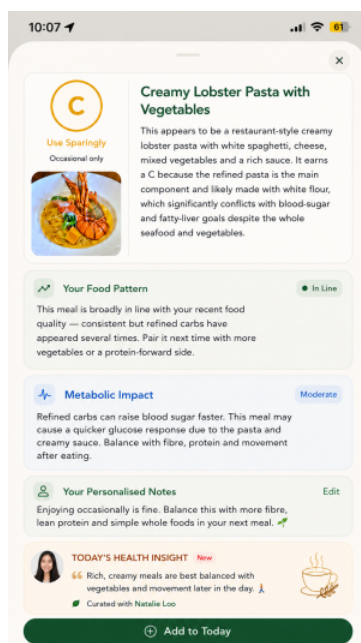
10:07

61

×

C

Use Sparingly

Occasional only

Creamy Lobster Pasta with Vegetables

This appears to be a restaurant-style creamy lobster pasta with white spaghetti, cheese, mixed vegetables and a rich sauce. It earns a C because the refined pasta is the main component and likely made with white flour, which significantly conflicts with blood-sugar and fatty-liver goals despite the whole seafood and vegetables.

Your Food Pattern

In Line

This meal is broadly in line with your recent food quality — consistent but refined carbs have appeared several times. Pair it next time with more vegetables or a protein-forward side.

Metabolic Impact

Moderate

Refined carbs can raise blood sugar faster. This meal may cause a quicker glucose response due to the pasta and creamy sauce. Balance with fibre, protein and movement after eating.

Your Personalised Notes

Edit

Enjoying occasionally is fine. Balance this with more fibre, lean protein and simple whole foods in your next meal.

TODAY'S HEALTH INSIGHT New

Rich, creamy meals are best balanced with vegetables and movement later in the day.

Curated with Natalie Loo

Add to Today